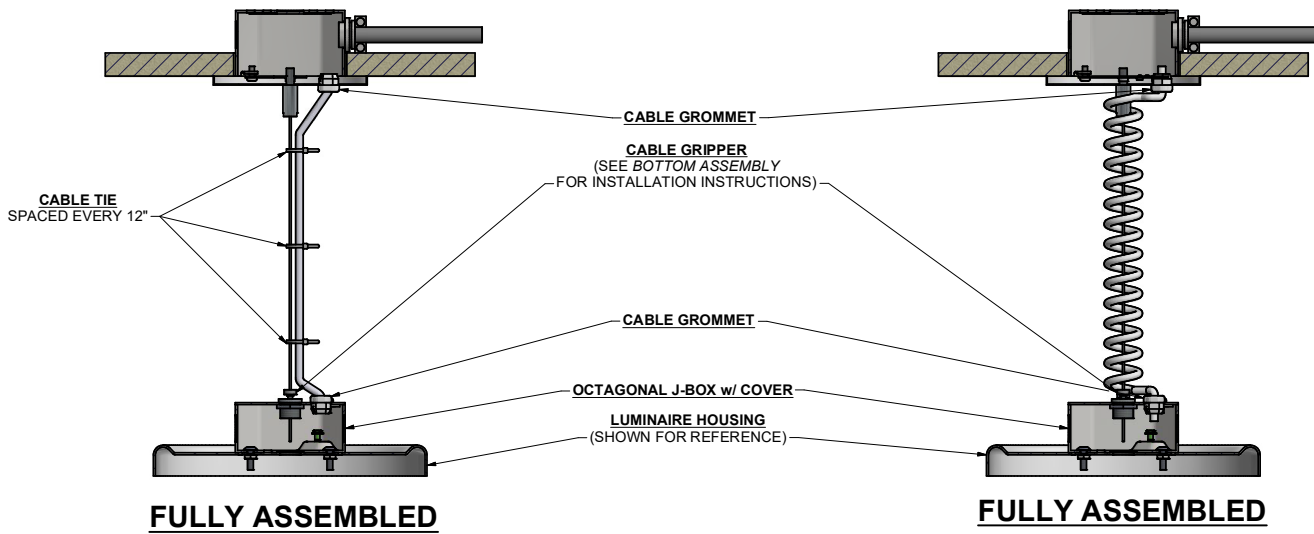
CABLE GROMMET

CABLE GRIPPER
(SEE BOTTOM ASSEMBLY FOR INSTALLATION INSTRUCTIONS)

CABLE TIE
SPACED EVERY 12"

CABLE GROMMET

OCTAGONAL J-BOX w/ COVER

LUMINAIRE HOUSING
(SHOWN FOR REFERENCE)

FULLY ASSEMBLED

FULLY ASSEMBLED